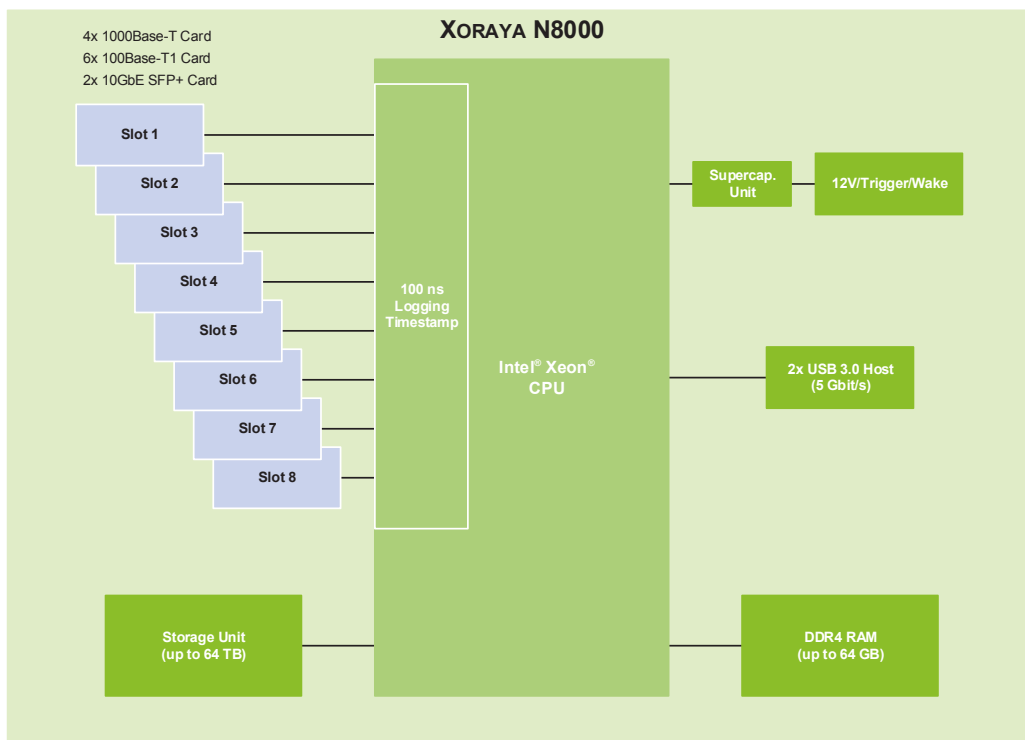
XORAYA N8000

4x 1000Base-T Card
6x 100Base-T1 Card
2x 10GbE SFP+ Card

Slot 1
Slot 2
Slot 3
Slot 4
Slot 5
Slot 6
Slot 7
Slot 8

100 ns Logging Timestamp

Intel® Xeon® CPU

Supercap. Unit

12V/Trigger/Wake

2x USB 3.0 Host (5 Gbit/s)

Storage Unit (up to 64 TB)

DDR4 RAM (up to 64 GB)